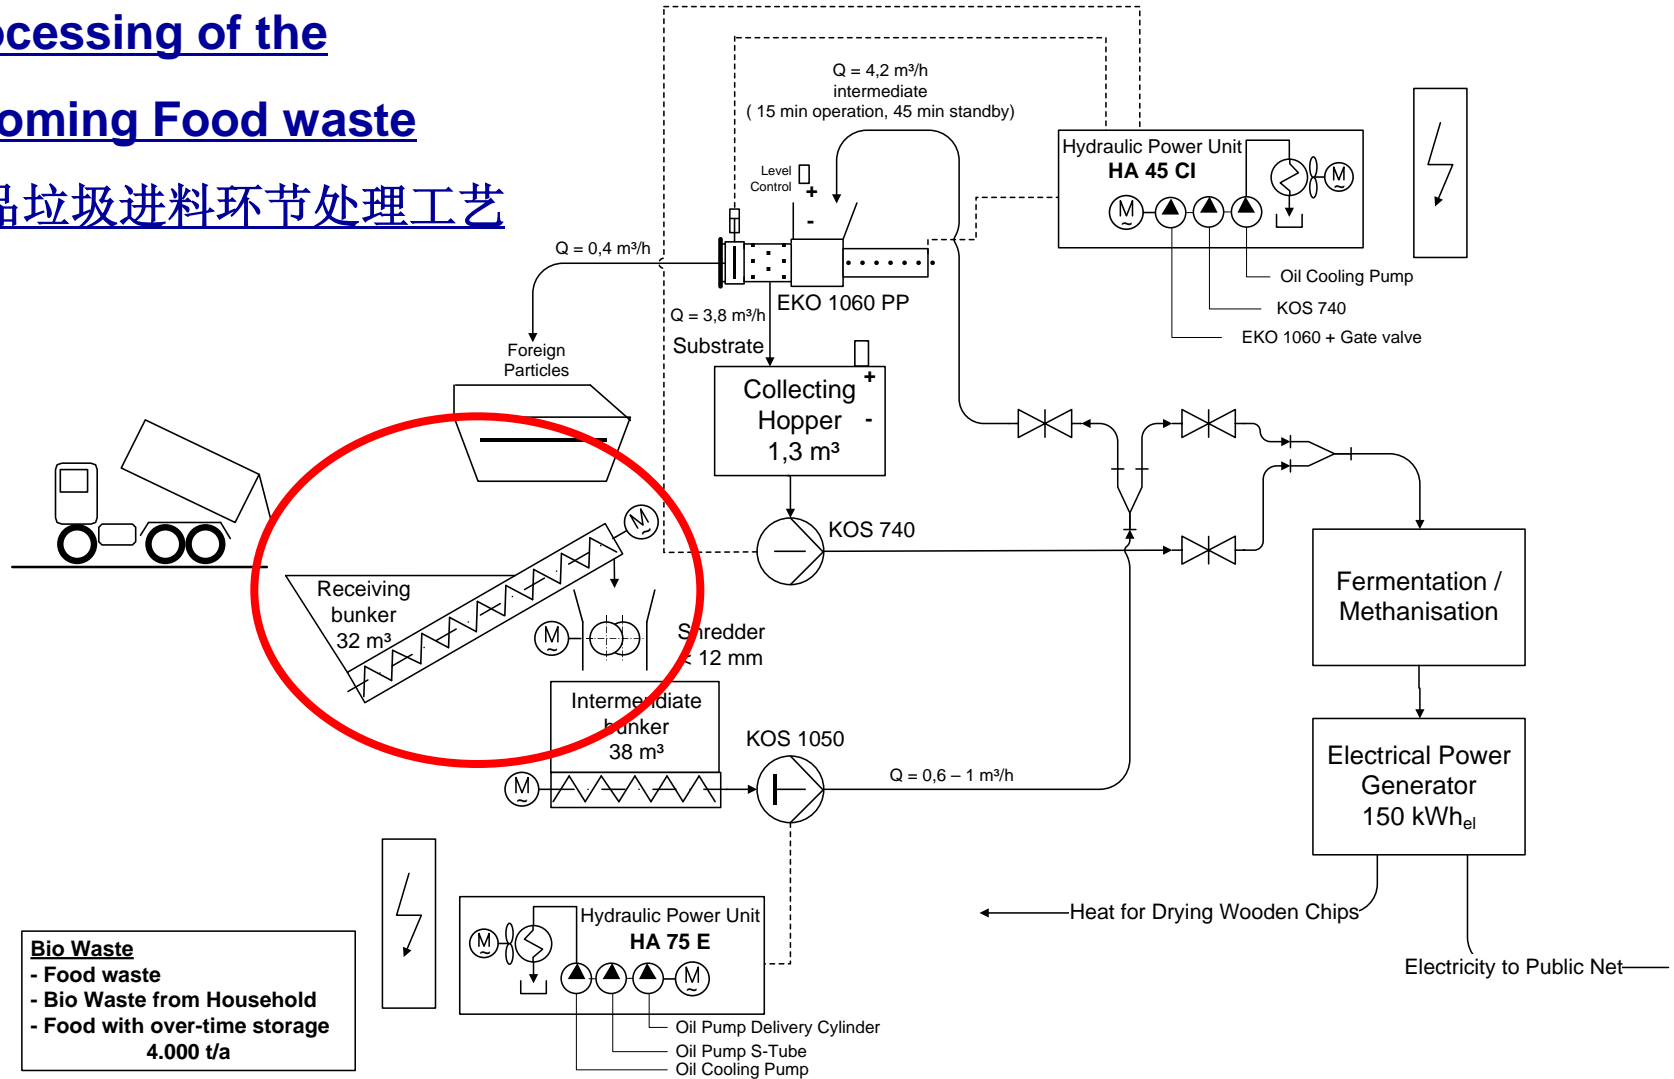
ocessing of the

oming Food waste

品垃圾进料环节处理工艺

Q = 4,2 m³/h
intermediate
( 15 min operation, 45 min standby)

Level Control

+

-

Hydraulic Power Unit
HA 45 CI

M

M

Oil Cooling Pump

KOS 740

EKO 1060 + Gate valve

Q = 0,4 m³/h

EKO 1060 PP

Q = 3,8 m³/h

Substrate

Foreign Particles

Collecting Hopper
1,3 m³

+

-

KOS 740

Receiving bunker
32 m³

M

M

Shredder
< 12 mm

Intermediate bunker
38 m³

M

KOS 1050

Q = 0,6 – 1 m³/h

Fermentation / Methanisation

Electrical Power Generator
150 kWh$_{el}$

Heat for Drying Wooden Chips

Electricity to Public Net

Hydraulic Power Unit
HA 75 E

M

M

Oil Pump Delivery Cylinder
Oil Pump S-Tube
Oil Cooling Pump

Bio Waste
- Food waste
- Bio Waste from Household
- Food with over-time storage
4.000 t/a